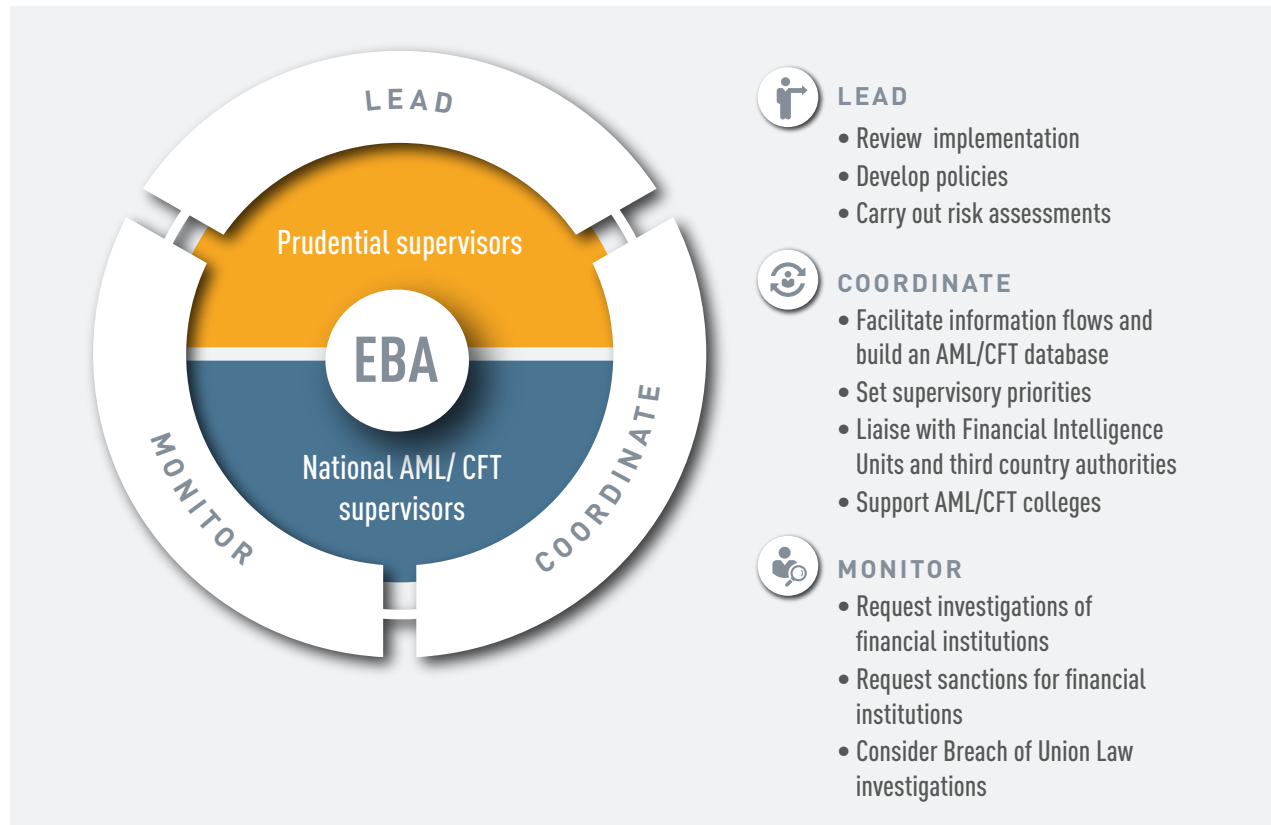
LEAD

Prudential supervisors

EBA

National AML/ CFT supervisors

MONITOR

COORDINATE

LEAD
• Review implementation
• Develop policies
• Carry out risk assessments

COORDINATE
• Facilitate information flows and build an AML/CFT database
• Set supervisory priorities
• Liaise with Financial Intelligence Units and third country authorities
• Support AML/CFT colleges

MONITOR
• Request investigations of financial institutions
• Request sanctions for financial institutions
• Consider Breach of Union Law investigations